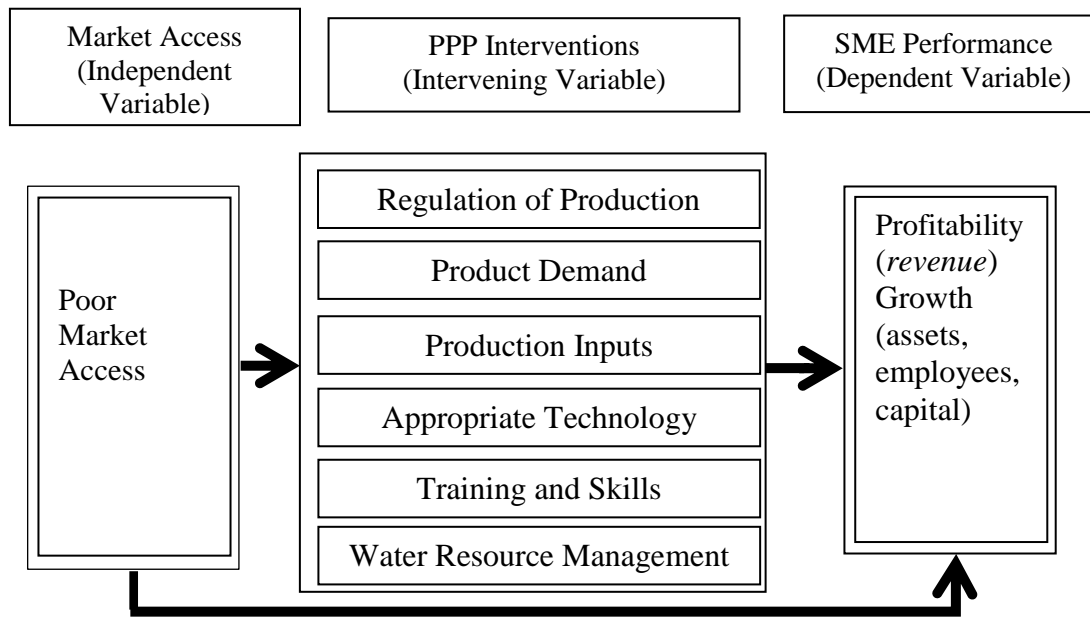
Market Access (Independent Variable)

PPP Interventions (Intervening Variable)

SME Performance (Dependent Variable)

Poor Market Access

Regulation of Production

Product Demand

Production Inputs

Appropriate Technology

Training and Skills

Water Resource Management

Profitability (*revenue*) Growth (assets, employees, capital)